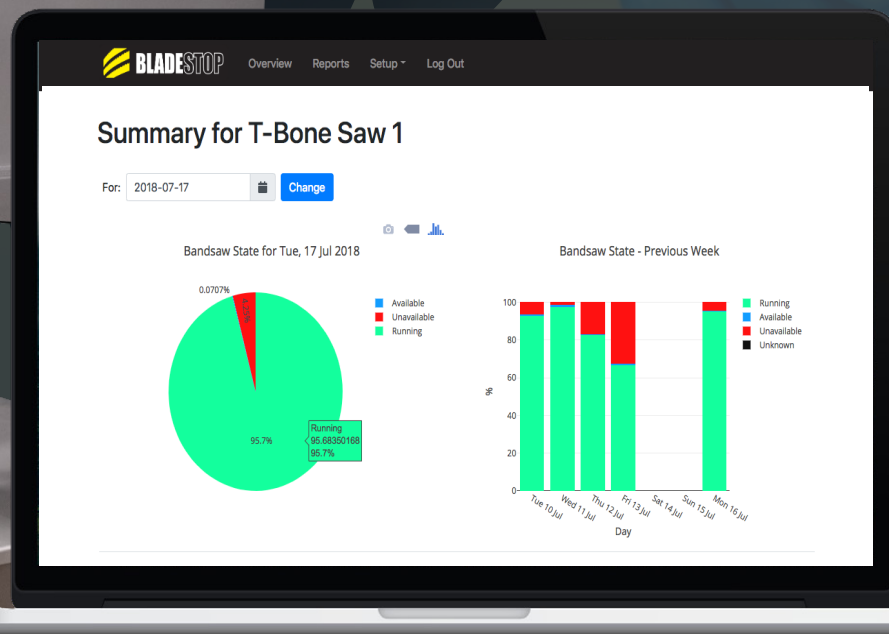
BLADESTOP Overview Reports Setup Log Out

Summary for T-Bone Saw 1

For: 2018-07-17 Change

Bandsaw State for Tue, 17 Jul 2018

0.0707%

4.23%

95.7%

Running
95.68350168
95.7%

Available
Unavailable
Running

Bandsaw State - Previous Week

100
80
60
40
20
0

%

Tue 10 Jul
Wed 11 Jul
Thu 12 Jul
Fri 13 Jul
Sat 14 Jul
Sun 15 Jul
Mon 16 Jul

Day

Running
Available
Unavailable
Unknown